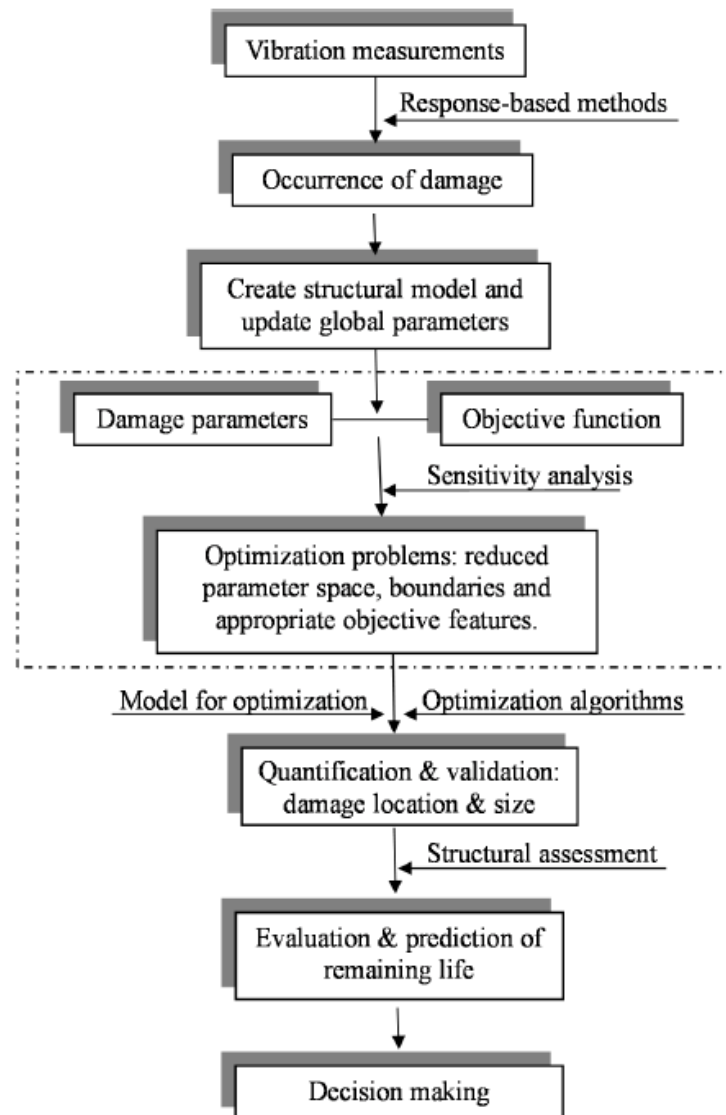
Vibration measurements

Response-based methods

Occurrence of damage

Create structural model and update global parameters

Damage parameters

Objective function

Sensitivity analysis

Optimization problems: reduced parameter space, boundaries and appropriate objective features.

Model for optimization

Optimization algorithms

Quantification & validation: damage location & size

Structural assessment

Evaluation & prediction of remaining life

Decision making